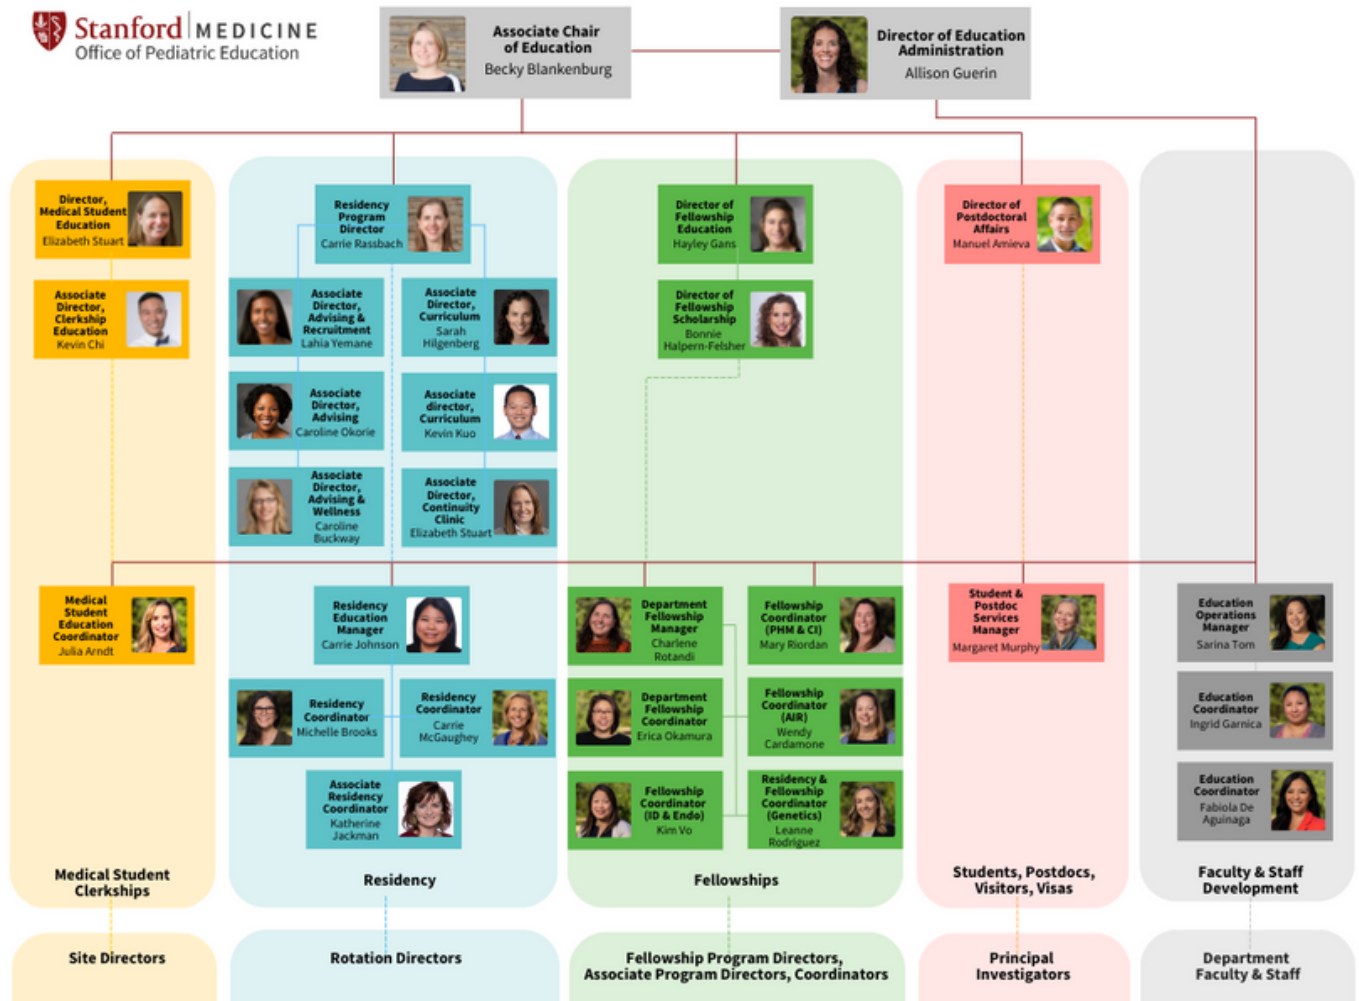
Stanford MEDICINE
Office of Pediatric Education

Associate Chair of Education
Becky Blankenburg

Director of Education Administration
Allison Guerin

Director, Medical Student Education
Elizabeth Stuart

Associate Director, Clerkship Education
Kevin Chi

Medical Student Education Coordinator
Julia Arndt

Medical Student Clerkships

Site Directors

Residency Program Director
Carrie Rassbach

Associate Director, Advising & Recruitment
Lahia Yemane

Associate Director, Curriculum
Sarah Hilgenberg

Associate Director, Advising
Caroline Okorie

Associate director, Curriculum
Kevin Kuo

Associate Director, Advising & Wellness
Caroline Buckway

Associate Director, Continuity Clinic
Elizabeth Stuart

Residency Education Manager
Carrie Johnson

Residency Coordinator
Michelle Brooks

Residency Coordinator
Carrie McGaughey

Associate Residency Coordinator
Katherine Jackman

Residency

Rotation Directors

Director of Fellowship Education
Hayley Gans

Director of Fellowship Scholarship
Bonnie Halpern-Felsher

Department Fellowship Manager
Charlene Rotandi

Fellowship Coordinator (PHM & CI)
Mary Riordan

Department Fellowship Coordinator
Erica Okamura

Fellowship Coordinator (AIR)
Wendy Cardamone

Fellowship Coordinator (ID & Endo)
Kim Vo

Residency & Fellowship Coordinator (Genetics)
Leanne Rodriguez

Fellowships

Fellowship Program Directors, Associate Program Directors, Coordinators

Director of Postdoctoral Affairs
Manuel Amieva

Student & Postdoc Services Manager
Margaret Murphy

Students, Postdocs, Visitors, Visas

Principal Investigators

Education Operations Manager
Sarina Tom

Education Coordinator
Ingrid Garnica

Education Coordinator
Fabiola De Aguinaga

Faculty & Staff Development

Department Faculty & Staff